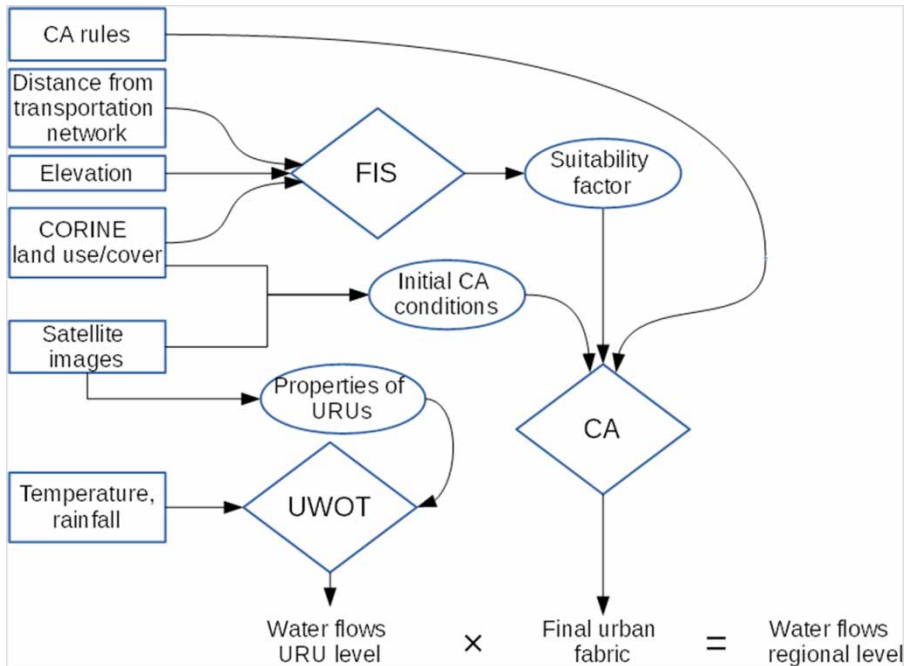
CA rules

Distance from transportation network

Elevation

CORINE land use/cover

Satellite images

Temperature, rainfall

FIS

Suitability factor

Initial CA conditions

Properties of URUs

UWOT

CA

Water flows URU level

×

Final urban fabric

=

Water flows regional level